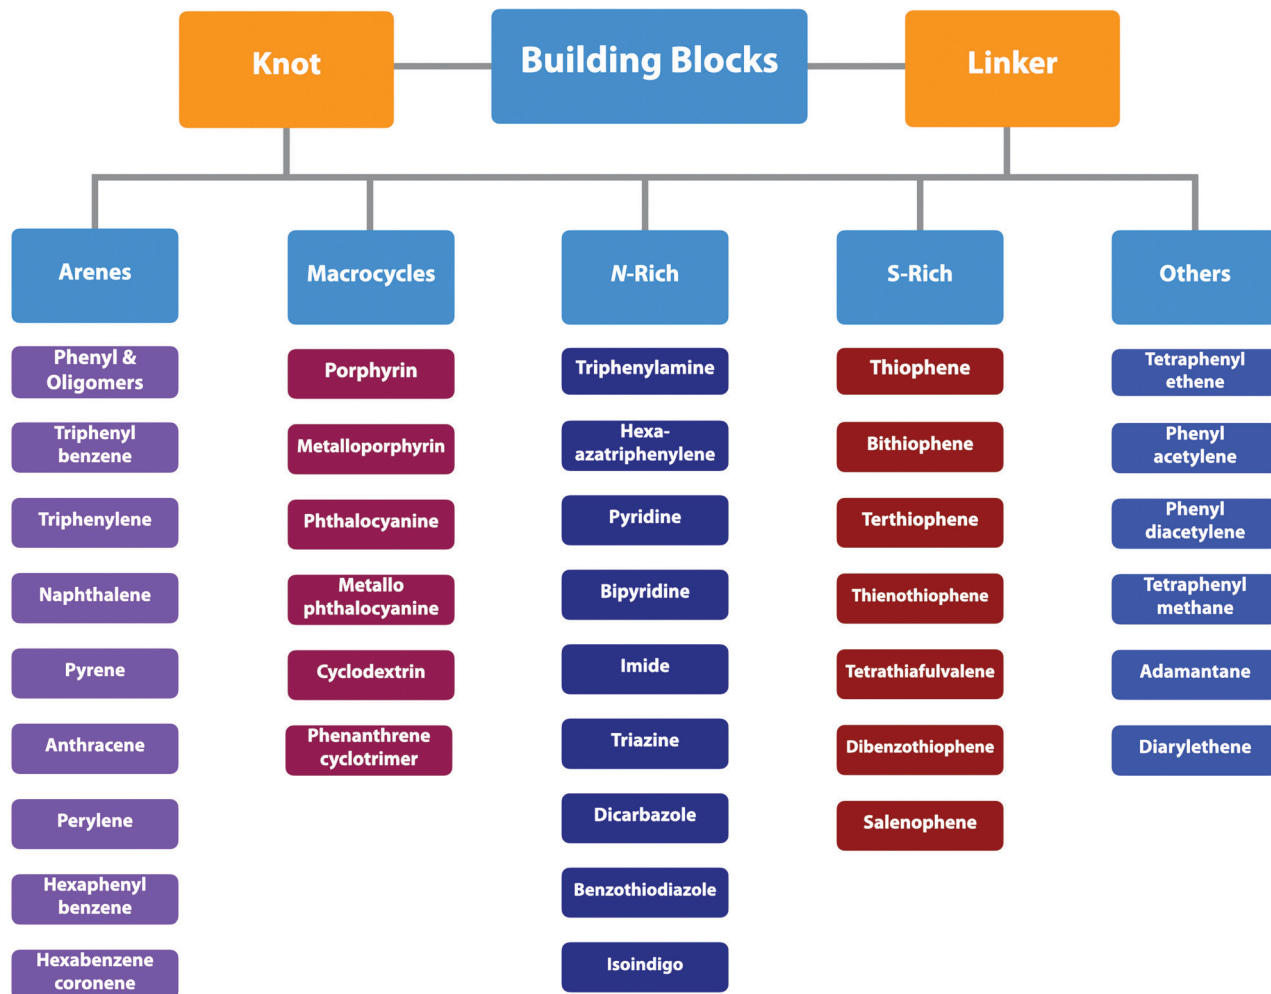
Knot

Building Blocks

Linker

Arenes

Phenyl & Oligomers

Triphenyl benzene

Triphenylene

Naphthalene

Pyrene

Anthracene

Perylene

Hexaphenyl benzene

Hexabenzene coronene

Macrocycles

Porphyrin

Metalloporphyrin

Phthalocyanine

Metallo phthalocyanine

Cyclodextrin

Phenanthrene cyclotrimer

*N*-Rich

Triphenylamine

Hexa-azatriphenylene

Pyridine

Bipyridine

Imide

Triazine

Dicarbazole

Benzothiodiazole

Isoindigo

S-Rich

Thiophene

Bithiophene

Terthiophene

Thienothiophene

Tetrathiafulvalene

Dibenzothiophene

Salenophene

Others

Tetraphenyl ethene

Phenyl acetylene

Phenyl diacetylene

Tetraphenyl methane

Adamantane

Diarylethene